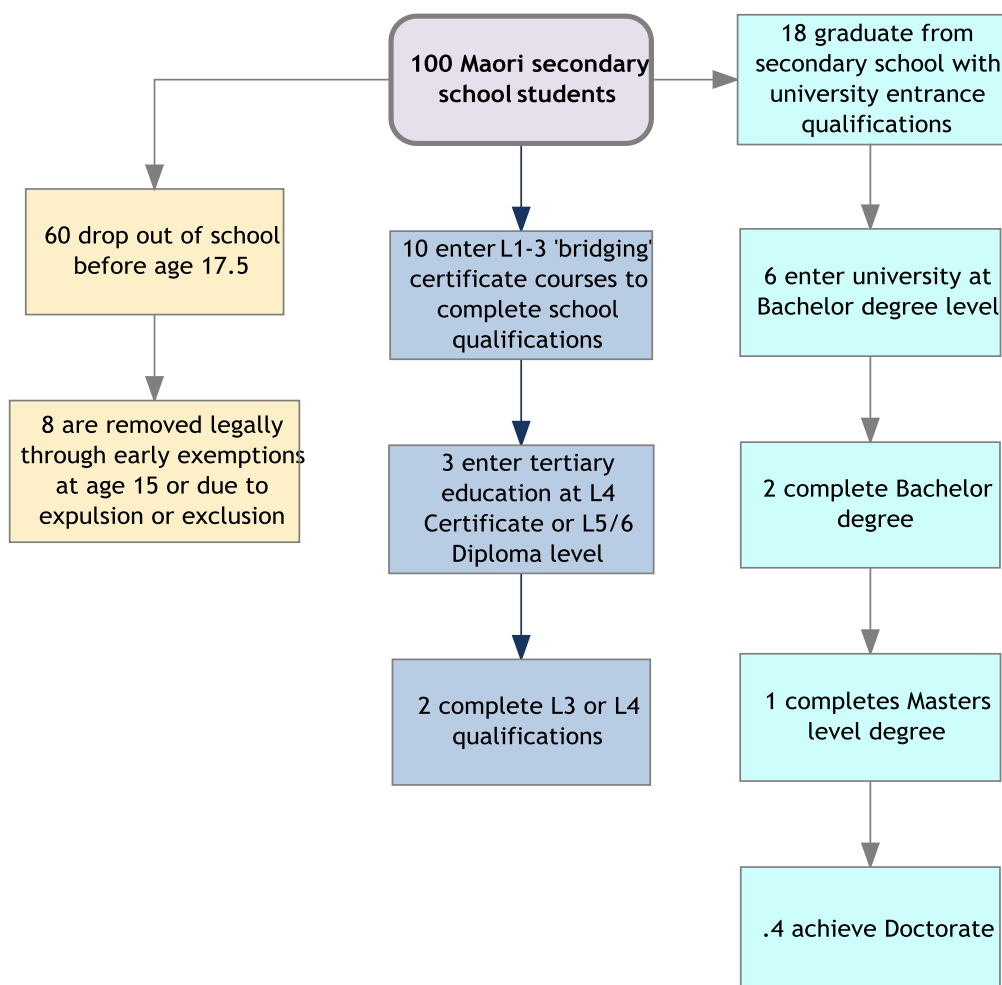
100 Maori secondary school students

60 drop out of school before age 17.5

8 are removed legally through early exemptions at age 15 or due to expulsion or exclusion

10 enter L1-3 'bridging' certificate courses to complete school qualifications

3 enter tertiary education at L4 Certificate or L5/6 Diploma level

2 complete L3 or L4 qualifications

18 graduate from secondary school with university entrance qualifications

6 enter university at Bachelor degree level

2 complete Bachelor degree

1 completes Masters level degree

.4 achieve Doctorate